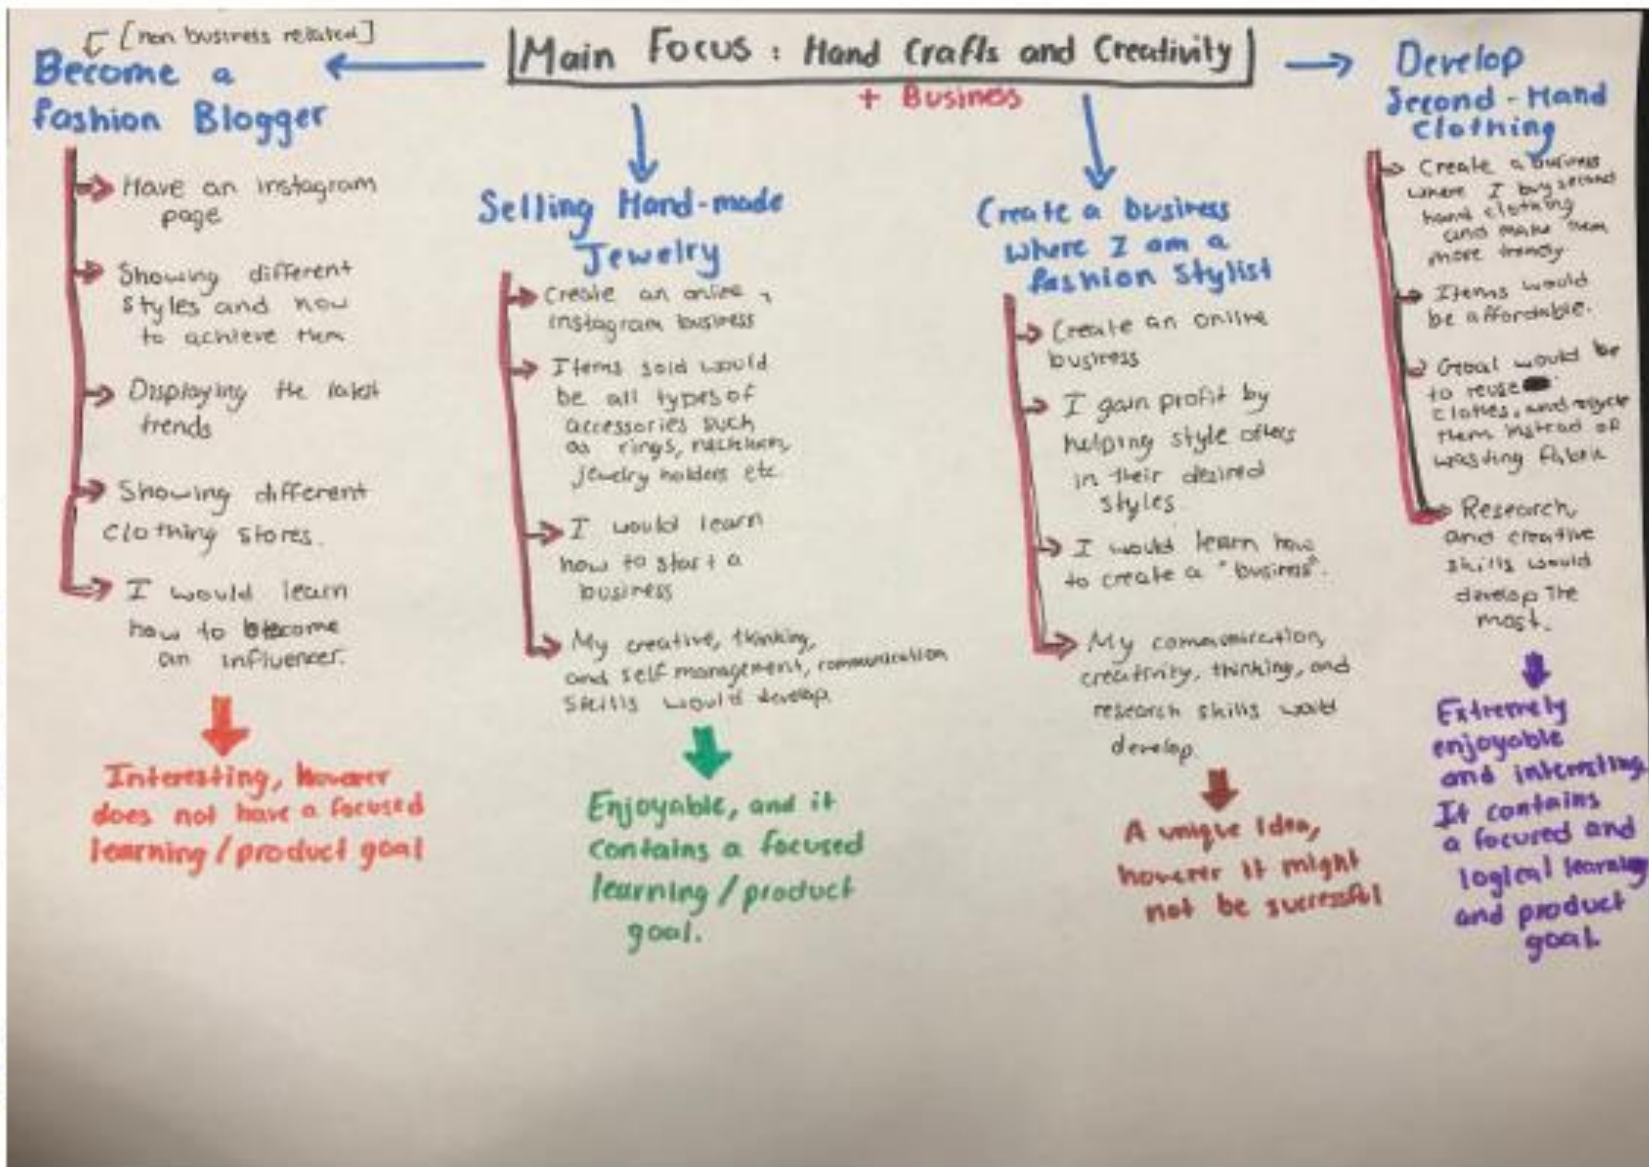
Main Focus : Hand Crafts and Creativity
+ Business

[non business related]
Become a Fashion Blogger

Have an instagram page

Showing different styles and how to achieve them

Displaying the latest trends

Showing different clothing stores.

I would learn how to become an influencer.

Interesting, however does not have a focused learning / product goal

Selling Hand-made Jewelry

Create an online + instagram business

Items sold would be all types of accessories such as rings, necklaces, jewelry holders etc.

I would learn how to start a business

My creative, thinking, and self management, communication skills would develop.

Enjoyable, and it contains a focused learning / product goal.

Create a business where I am a fashion stylist

Create an online business

I gain profit by helping style others in their desired styles

I would learn how to create a "business".

My communication, creativity, thinking, and research skills would develop.

A unique Idea, however it might not be successful

Develop Second - Hand Clothing

Create a business where I buy second hand clothing and make them more trendy

Items would be affordable.

Goal would be to reuse clothes, and recycle them instead of wasting fabric

Research and creative skills would develop the most.

Extremely enjoyable and interesting. It contains a focused and logical learning and product goal.